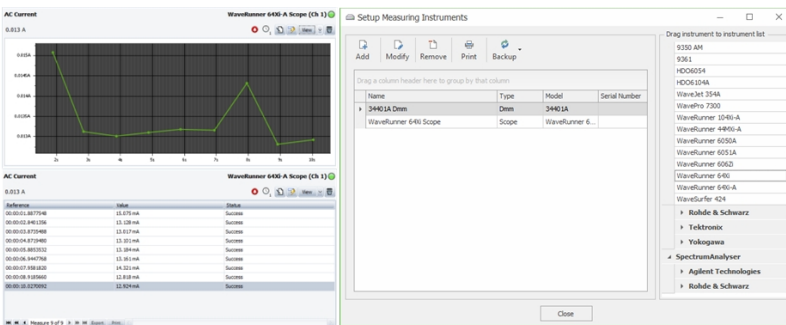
AC Current
WaveRunner 64Xi-A Scope (Ch 1)
0.013 A
View

| 0.015A |
| 0.015A |
| 0.014A |
| 0.014A |
| 0.013A |

2s 3s 4s 5s 6s 7s 8s 9s 10s

AC Current
WaveRunner 64Xi-A Scope (Ch 1)
0.013 A
View

| Reference | Value | Status |
|---|---|---|
| 00:00:01.8877546 | 15.075 mA | Success |
| 00:00:02.8481356 | 13.128 mA | Success |
| 00:00:03.8735488 | 13.101 mA | Success |
| 00:00:04.8719480 | 13.101 mA | Success |
| 00:00:05.8853532 | 13.184 mA | Success |
| 00:00:06.9447768 | 13.161 mA | Success |
| 00:00:07.9581820 | 14.321 mA | Success |
| 00:00:08.9185860 | 12.818 mA | Success |
| 00:00:10.0270092 | 12.924 mA | Success |

Measure 9 of 9

Setup Measuring Instruments

Add Modify Remove Print Backup

Drag a column header here to group by that column

| Name | Type | Model | Serial Number |
|---|---|---|---|
| 34401A Dmm | Dmm | 34401A | |
| WaveRunner 64Xi Scope | Scope | WaveRunner 6... | |

Close

Drag instrument to instrument list
9350 AM
9361
HDO6054
HDO6104A
WaveJet 354A
WavePro 7300
WaveRunner 104Xi-A
WaveRunner 44MXi-A
WaveRunner 6050A
WaveRunner 6051A
WaveRunner 6062i
WaveRunner 64Xi
WaveRunner 64Xi-A
WaveSurfer 424
Rohde & Schwarz
Tektronix
Yokogawa
SpectrumAnalyser
Agilent Technologies
Rohde & Schwarz